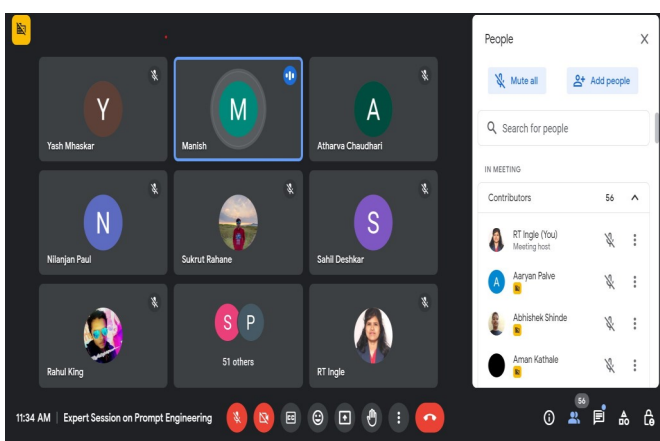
Y
Yash Mhaskar

M
Manish

A
Atharva Chaudhari

N
Nilanjan Paul

Sukrut Rahane

S
Sahil Deshkar

Rahul King

S P
51 others

RT Ingle

People

Mute all

Add people

Search for people

IN MEETING

Contributors 56

RT Ingle (You)
Meeting host

A
Aaryan Palve

Abhishek Shinde

Aman Kathale

11:34 AM | Expert Session on Prompt Engineering

56